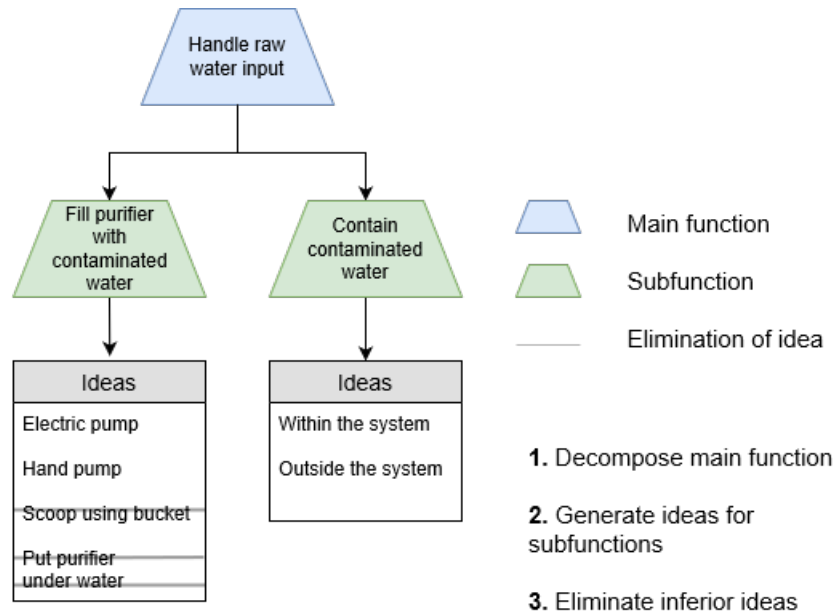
Handle raw water input

Fill purifier with contaminated water

Contain contaminated water

Ideas

Electric pump

Hand pump

Scoop using bucket

Put purifier under water

Ideas

Within the system

Outside the system

Main function

Subfunction

Elimination of idea

**1.** Decompose main function

**2.** Generate ideas for subfunctions

**3.** Eliminate inferior ideas